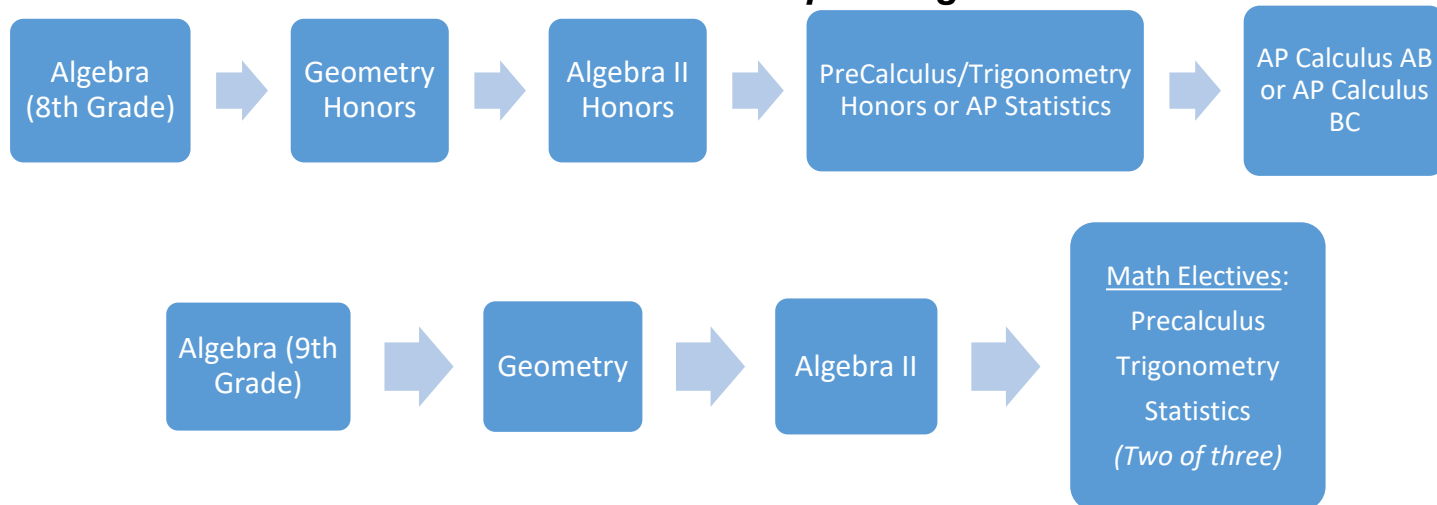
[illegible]

Algebra (8th Grade)

Geometry Honors

Algebra II Honors

PreCalculus/Trigonometry Honors or AP Statistics

AP Calculus AB or AP Calculus BC

Algebra (9th Grade)

Geometry

Algebra II

Math Electives:
Precalculus
Trigonometry
Statistics
(Two of three)